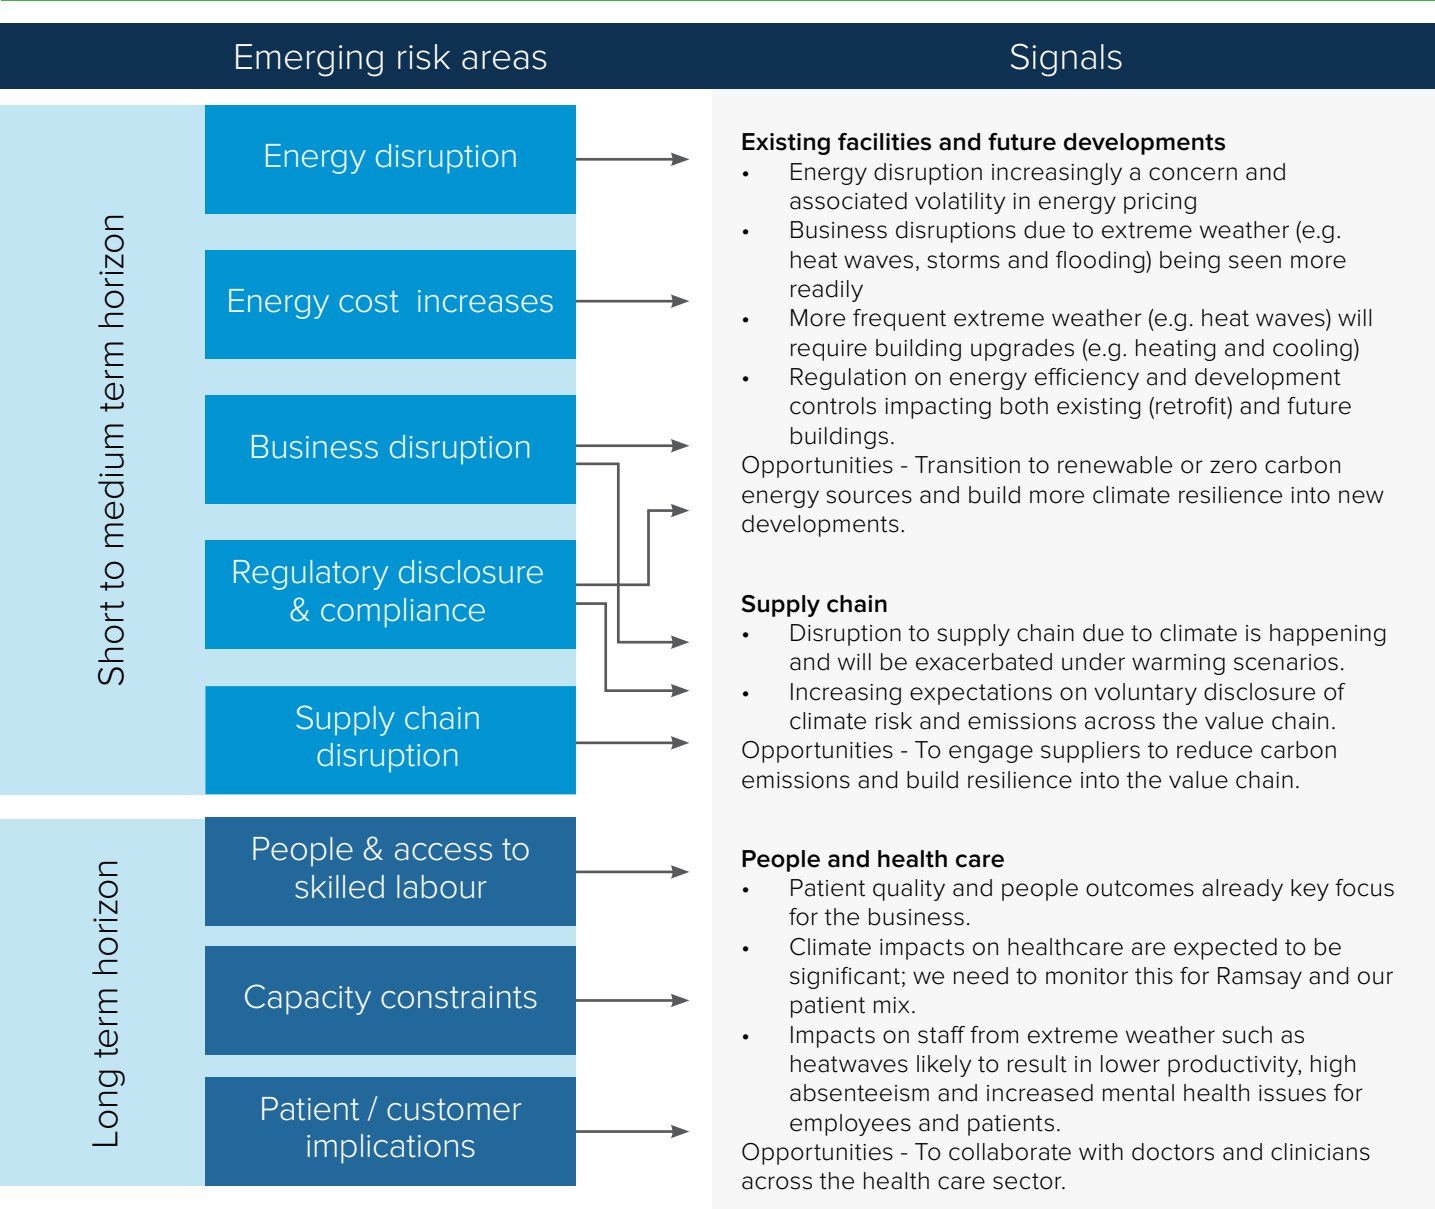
Emerging risk areas

Signals

Short to medium term horizon

Energy disruption

Energy cost increases

Business disruption

Regulatory disclosure & compliance

Supply chain disruption

Long term horizon

People & access to skilled labour

Capacity constraints

Patient / customer implications

**Existing facilities and future developments**
- Energy disruption increasingly a concern and associated volatility in energy pricing
- Business disruptions due to extreme weather (e.g. heat waves, storms and flooding) being seen more readily
- More frequent extreme weather (e.g. heat waves) will require building upgrades (e.g. heating and cooling)
- Regulation on energy efficiency and development controls impacting both existing (retrofit) and future buildings.

Opportunities - Transition to renewable or zero carbon energy sources and build more climate resilience into new developments.

**Supply chain**
- Disruption to supply chain due to climate is happening and will be exacerbated under warming scenarios.
- Increasing expectations on voluntary disclosure of climate risk and emissions across the value chain.

Opportunities - To engage suppliers to reduce carbon emissions and build resilience into the value chain.

**People and health care**
- Patient quality and people outcomes already key focus for the business.
- Climate impacts on healthcare are expected to be significant; we need to monitor this for Ramsay and our patient mix.
- Impacts on staff from extreme weather such as heatwaves likely to result in lower productivity, high absenteeism and increased mental health issues for employees and patients.

Opportunities - To collaborate with doctors and clinicians across the health care sector.